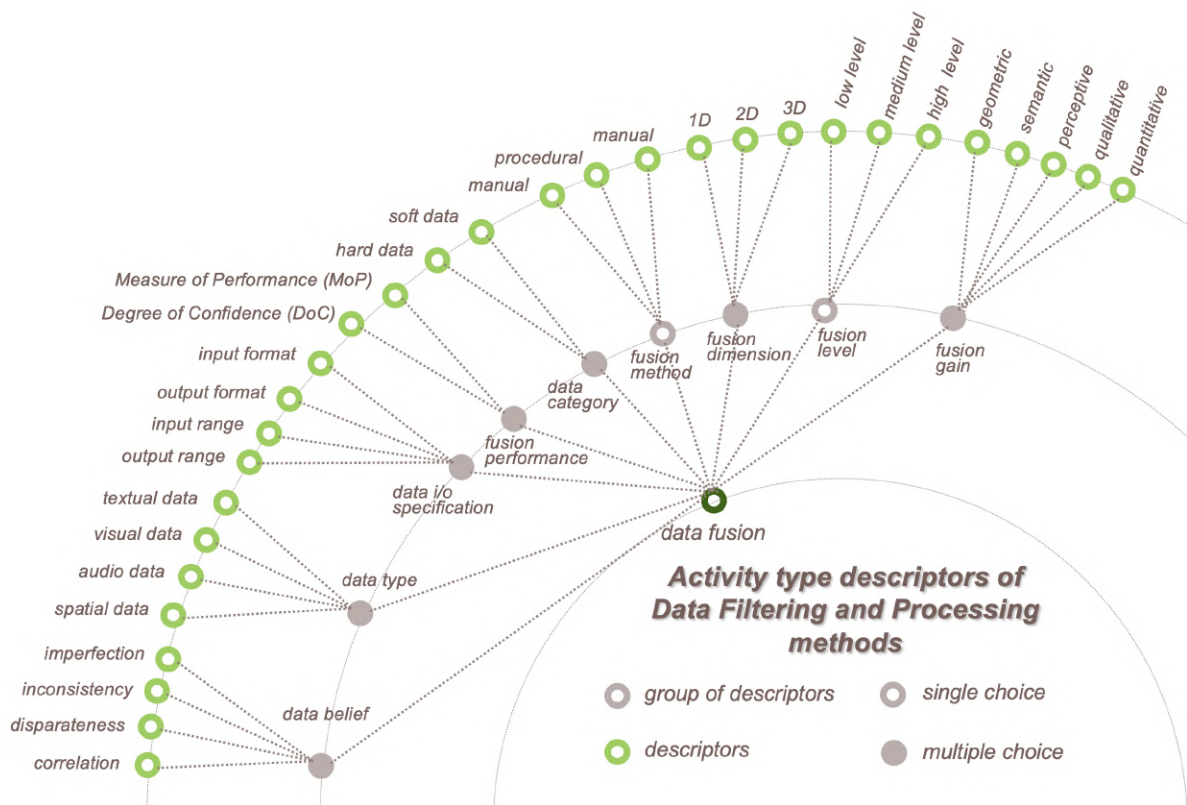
manual
procedural
manual
1D
2D
3D
low level
medium level
high level
geometric
semantic
perceptive
qualitative
quantitative
soft data
hard data
Measure of Performance (MoP)
Degree of Confidence (DoC)
input format
output format
input range
output range
textual data
visual data
audio data
spatial data
imperfection
inconsistency
disparateness
correlation
fusion method
fusion dimension
fusion level
fusion gain
data category
fusion performance
data i/o specification
data type
data belief
data fusion

Activity type descriptors of Data Filtering and Processing methods

group of descriptors
single choice
descriptors
multiple choice